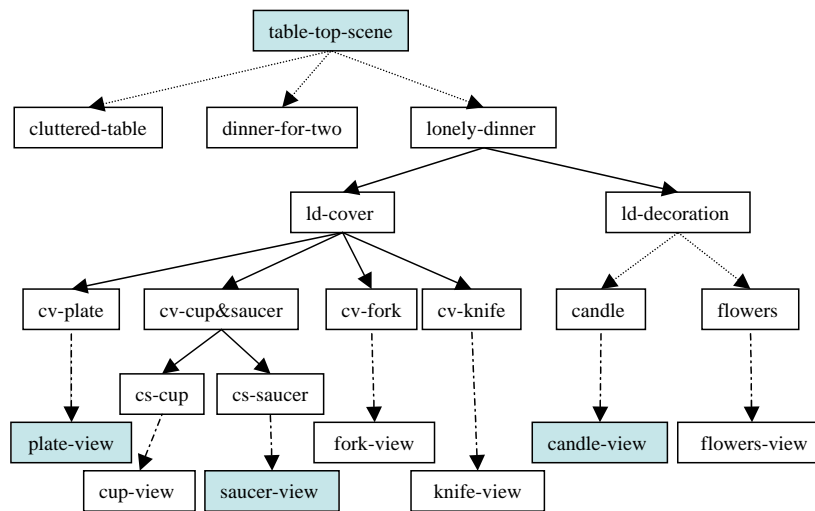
table-top-scene

cluttered-table

dinner-for-two

lonely-dinner

ld-cover

ld-decoration

cv-plate

cv-cup&saucer

cv-fork

cv-knife

candle

flowers

cs-cup

cs-saucer

plate-view

fork-view

candle-view

flowers-view

cup-view

saucer-view

knife-view